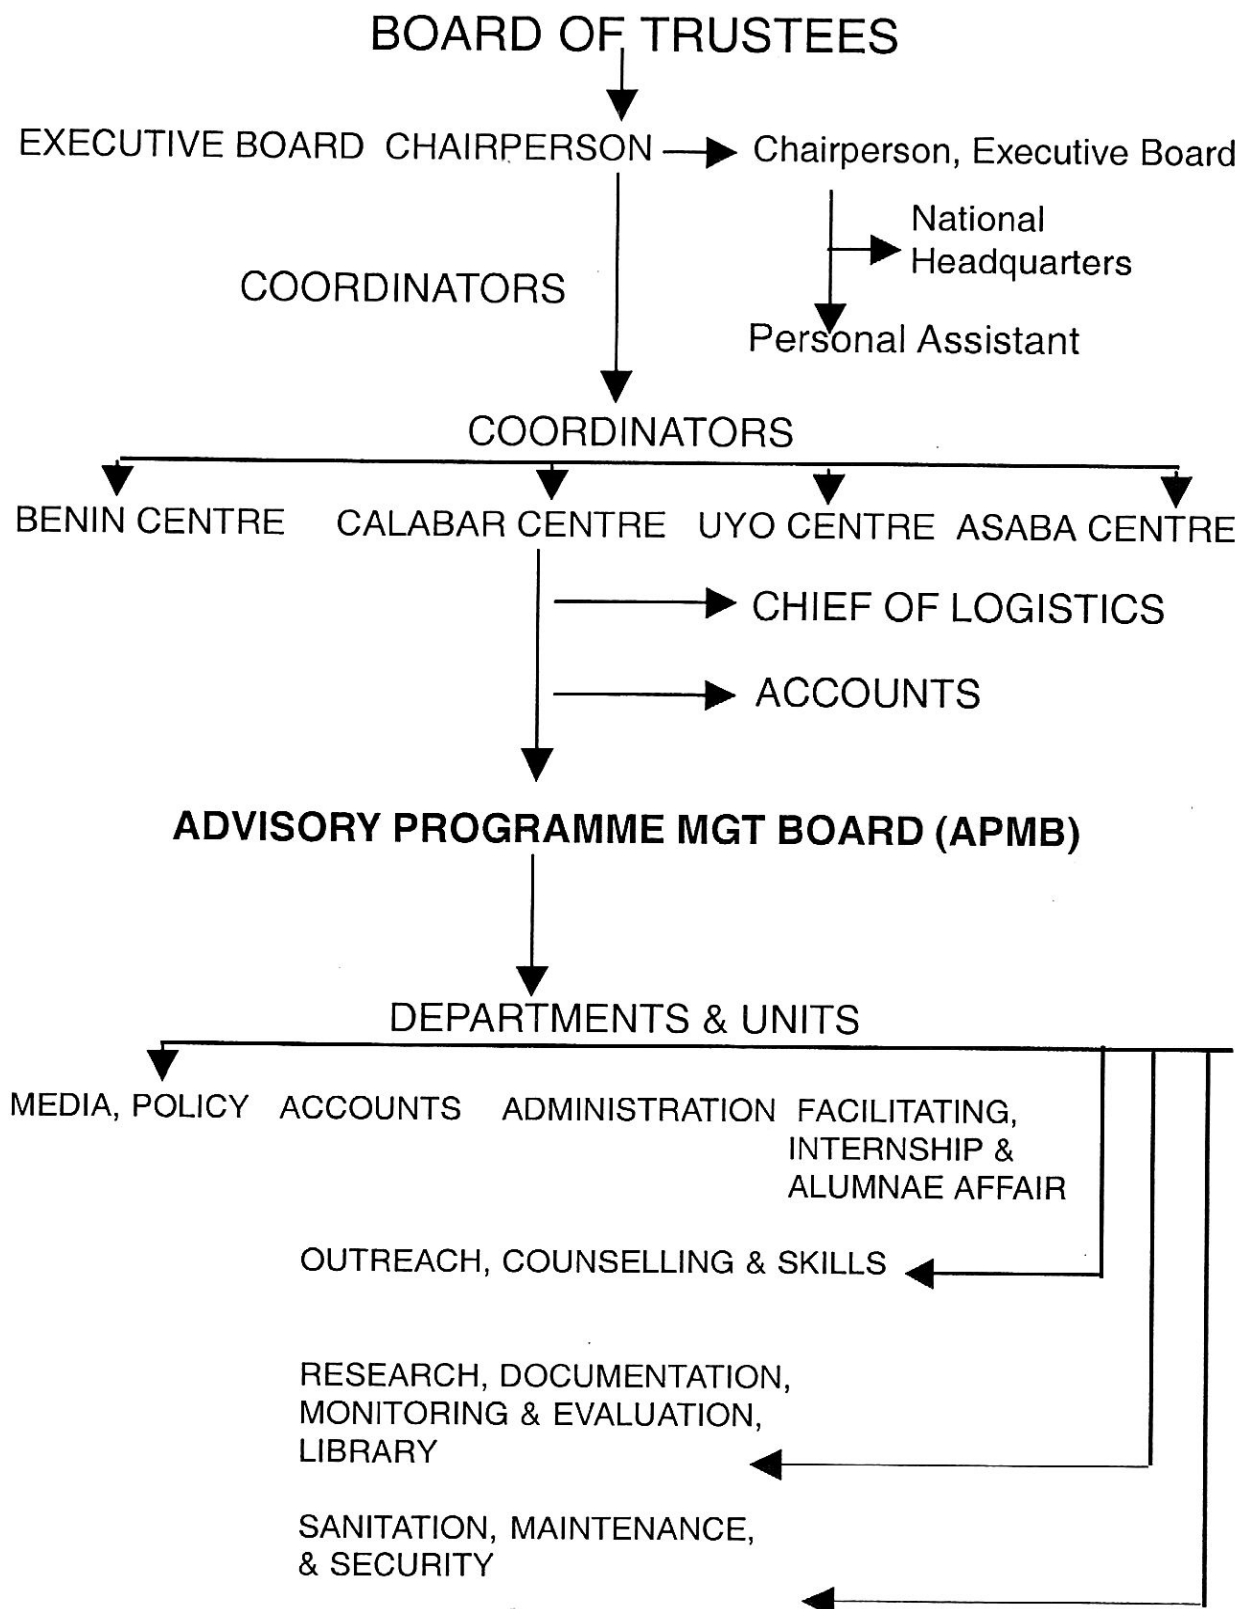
BOARD OF TRUSTEES

EXECUTIVE BOARD CHAIRPERSON

Chairperson, Executive Board

National Headquarters

COORDINATORS

Personal Assistant

COORDINATORS

BENIN CENTRE

CALABAR CENTRE

UYO CENTRE

ASABA CENTRE

CHIEF OF LOGISTICS

ACCOUNTS

ADVISORY PROGRAMME MGT BOARD (APMB)

DEPARTMENTS & UNITS

MEDIA, POLICY

ACCOUNTS

ADMINISTRATION

FACILITATING, INTERNSHIP & ALUMNAE AFFAIR

OUTREACH, COUNSELLING & SKILLS

RESEARCH, DOCUMENTATION, MONITORING & EVALUATION, LIBRARY

SANITATION, MAINTENANCE, & SECURITY